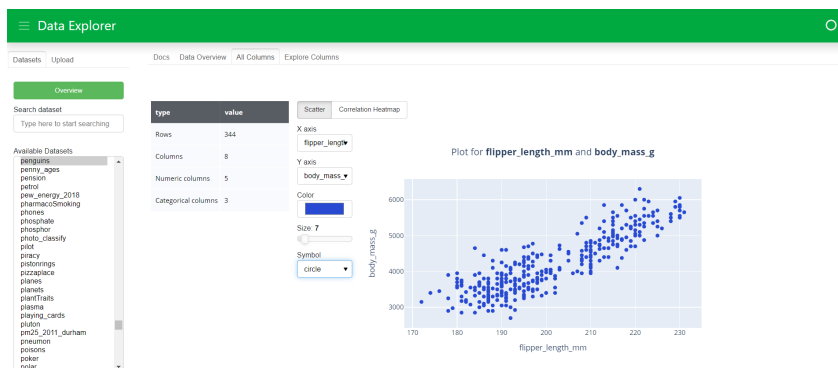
Data Explorer

Datasets Upload

Overview

Search dataset

Type here to start searching

Available Datasets

penguins
penny_ages
pension
petrol
pew_energy_2018
pharmacoSmoking
phones
phosphate
phosphor
photo_classify
pilot
piracy
pistonrings
pizzaplace
planes
planets
plantTraits
plasma
playing_cards
pluton
pm25_2011_durham
pneumon
poisons
poker
polar

Docs Data Overview All Columns Explore Columns

| type | value |
|---|---|
| Rows | 344 |
| Columns | 8 |
| Numeric columns | 5 |
| Categorical columns | 3 |

Scatter Correlation Heatmap

X axis
flipper_lengt

Y axis
body_mass_

Color

Size 7

Symbol
circle

Plot for flipper_length_mm and body_mass_g

body_mass_g

6000
5000
4000
3000

170 180 190 200 210 220 230

flipper_length_mm